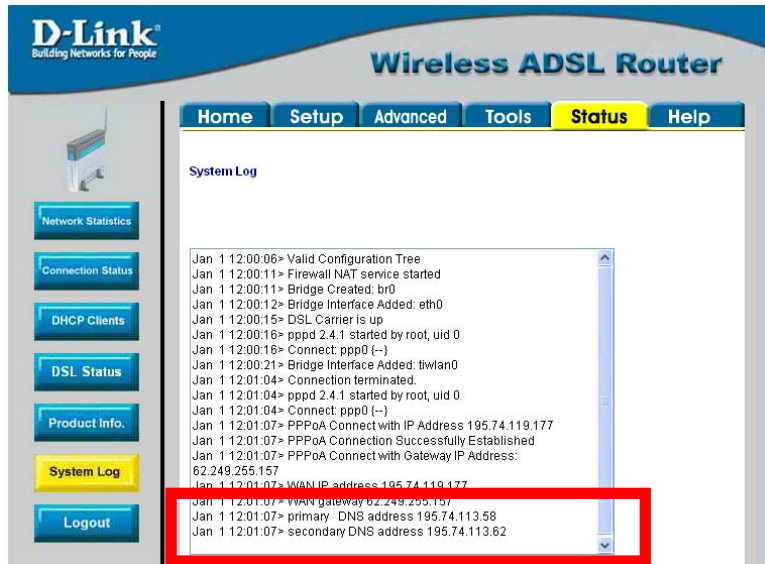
D-Link®
Building Networks for People

Wireless ADSL Router

Home | Setup | Advanced | Tools | Status | Help

Network Statistics
Connection Status
DHCP Clients
DSL Status
Product Info.
System Log
Logout

System Log

Jan 1 12:00:06> Valid Configuration Tree
Jan 1 12:00:11> Firewall NAT service started
Jan 1 12:00:11> Bridge Created: br0
Jan 1 12:00:12> Bridge Interface Added: eth0
Jan 1 12:00:15> DSL Carrier is up
Jan 1 12:00:16> pppd 2.4.1 started by root, uid 0
Jan 1 12:00:16> Connect: ppp0 {--}
Jan 1 12:00:21> Bridge Interface Added: tiwlan0
Jan 1 12:01:04> Connection terminated.
Jan 1 12:01:04> pppd 2.4.1 started by root, uid 0
Jan 1 12:01:04> Connect: ppp0 {--}
Jan 1 12:01:07> PPPoA Connect with IP Address 195.74.119.177
Jan 1 12:01:07> PPPoA Connection Successfully Established
Jan 1 12:01:07> PPPoA Connect with Gateway IP Address: 62.249.255.157
Jan 1 12:01:07> WAN IP address 195.74.119.177
Jan 1 12:01:07> WAN gateway 62.249.255.157
Jan 1 12:01:07> primary DNS address 195.74.113.58
Jan 1 12:01:07> secondary DNS address 195.74.113.62